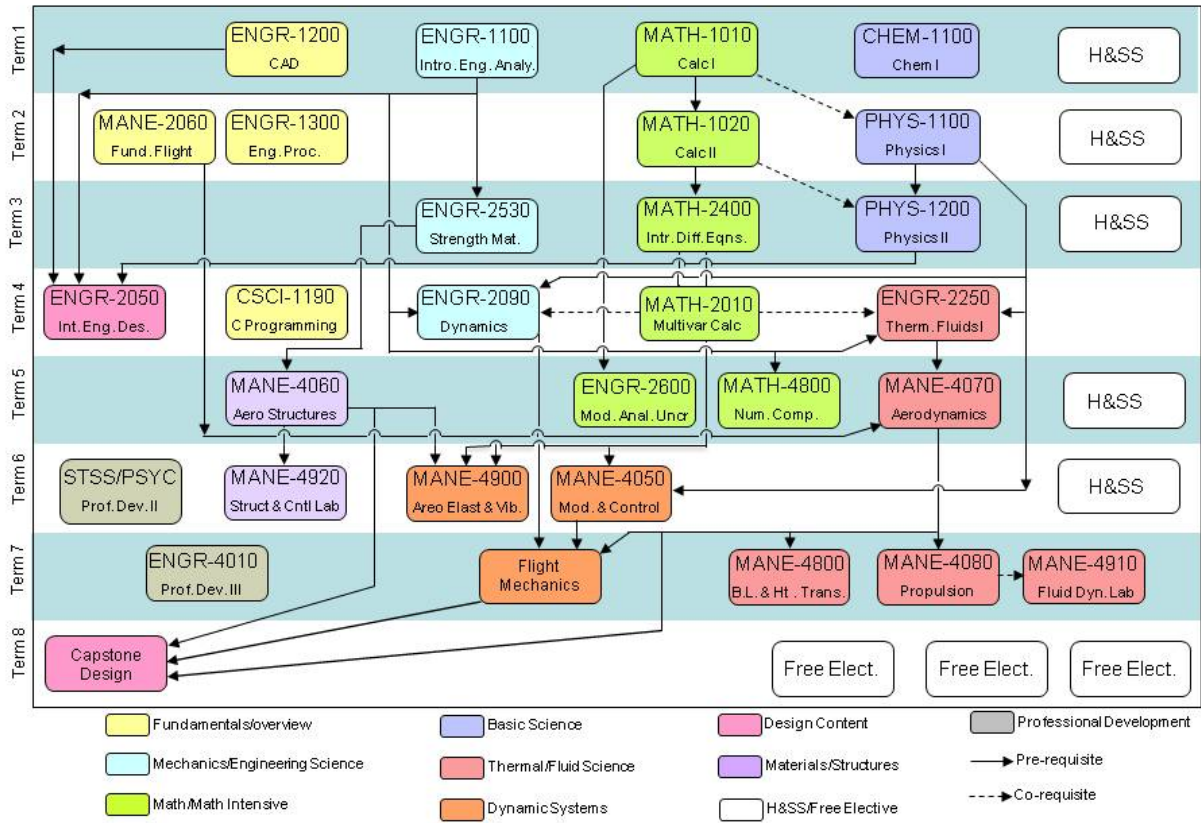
Term 1

ENGR-1200
CAD

ENGR-1100
Intro. Eng. Analy.

MATH-1010
Calc I

CHEM-1100
Chem I

H&SS

Term 2

MANE-2060
Fund. Flight

ENGR-1300
Eng. Proc.

MATH-1020
Calc II

PHYS-1100
Physics I

H&SS

Term 3

ENGR-2530
Strength Mat.

MATH-2400
Intr. Diff. Eqns.

PHYS-1200
Physics II

H&SS

Term 4

ENGR-2050
Int. Eng. Des.

CSCI-1190
C Programming

ENGR-2090
Dynamics

MATH-2010
Multivar Calc

ENGR-2250
Therm. Fluids I

Term 5

MANE-4060
Aero Structures

ENGR-2600
Mod. Anal. Uncr

MATH-4800
Num. Comp.

MANE-4070
Aerodynamics

H&SS

Term 6

STSS/PSYC
Prof. Dev. II

MANE-4920
Struct & Cntl Lab

MANE-4900
Areo Elast & Vib.

MANE-4050
Mod. & Control

H&SS

Term 7

ENGR-4010
Prof. Dev. III

Flight Mechanics

MANE-4800
B.L. & Ht. Trans.

MANE-4080
Propulsion

MANE-4910
Fluid Dyn. Lab

Term 8

Capstone Design

Free Elect.

Free Elect.

Free Elect.

Fundamentals/overview
Basic Science
Design Content
Professional Development
Mechanics/Engineering Science
Thermal/Fluid Science
Materials/Structures
Pre-requisite
Math/Math Intensive
Dynamic Systems
H&SS/Free Elective
Co-requisite